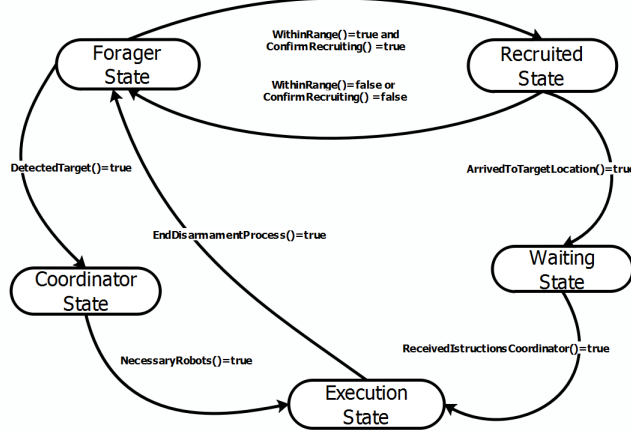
Forager State

WithinRange()=true and ConfirmRecruiting() =true

Recruited State

WithinRange()=false or ConfirmRecruiting() =false

DetectedTarget()=true

ArrivedToTargetLocation()=tru

EndDisarmamentProcess()=true

Waiting State

Coordinator State

ReceivedIstructionsCoordinator()=true

NecessaryRobots()=true

Execution State